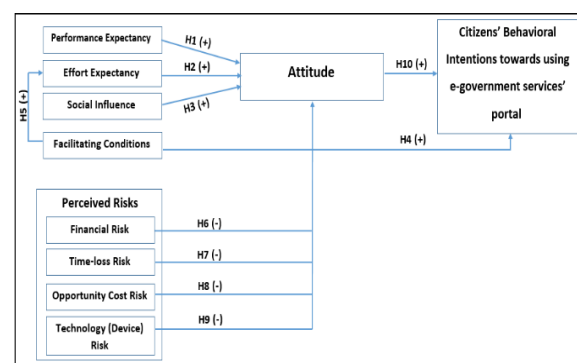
Performance Expectancy

H1 (+)

Effort Expectancy

H2 (+)

Social Influence

H3 (+)

H5 (+)

Facilitating Conditions

Attitude

H10 (+)

Citizens' Behavioral Intentions towards using e-government services' portal

H4 (+)

Perceived Risks

Financial Risk

H6 (-)

Time-loss Risk

H7 (-)

Opportunity Cost Risk

H8 (-)

Technology (Device) Risk

H9 (-)